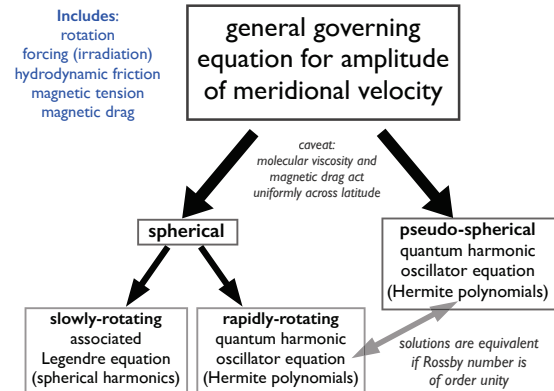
Includes:
rotation
forcing (irradiation)
hydrodynamic friction
magnetic tension
magnetic drag

general governing equation for amplitude of meridional velocity

caveat:
molecular viscosity and magnetic drag act uniformly across latitude

spherical

pseudo-spherical
quantum harmonic oscillator equation (Hermite polynomials)

slowly-rotating
associated Legendre equation (spherical harmonics)

rapidly-rotating
quantum harmonic oscillator equation (Hermite polynomials)

solutions are equivalent if Rossby number is of order unity